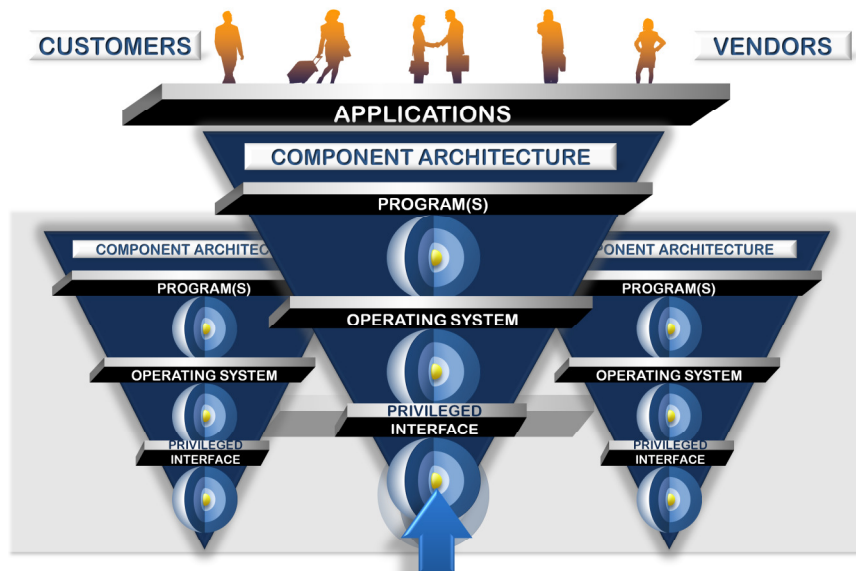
CUSTOMERS

VENDORS

APPLICATIONS

COMPONENT ARCHITECTURE

PROGRAM(S)

OPERATING SYSTEM

PRIVILEGED INTERFACE

COMPONENT ARCHITEC

PROGRAM(S)

OPERATING SYSTEM

PRIVILEGED INTERFACE

ONENT ARCHITECTURE

PROGRAM(S)

OPERATING SYSTEM

PRIVILEGED INTERFACE